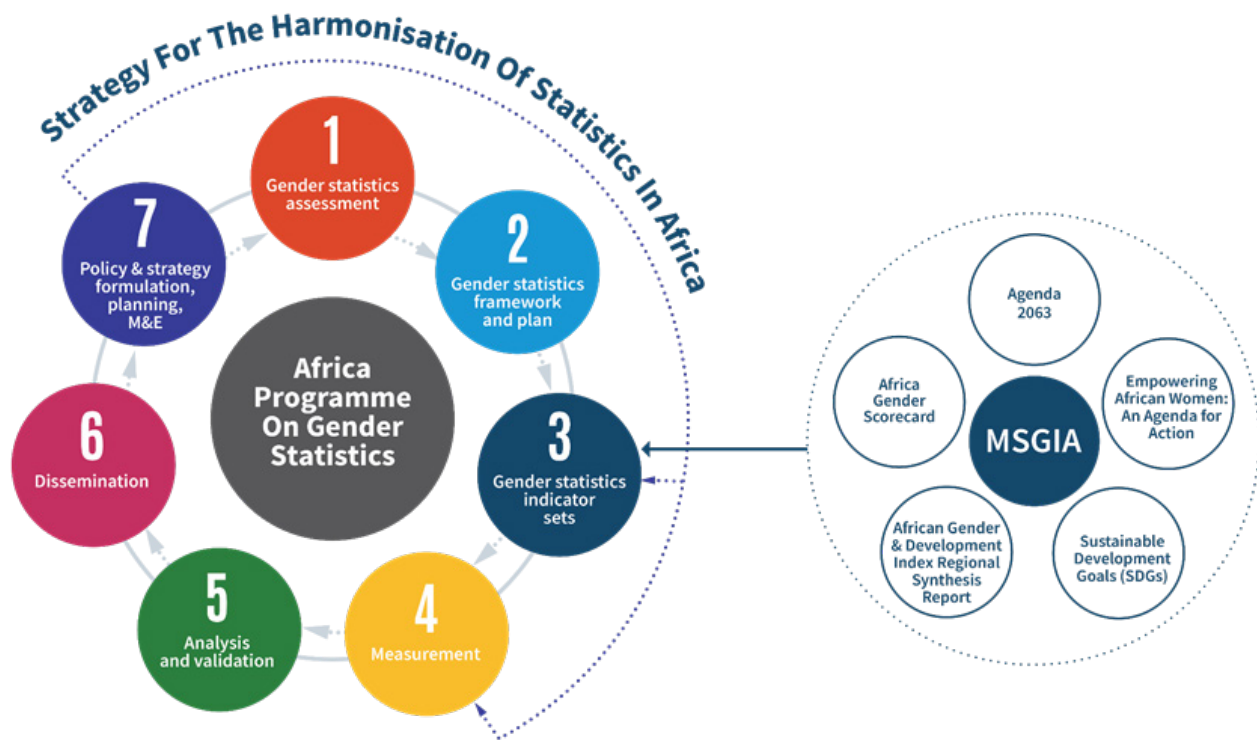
Strategy For The Harmonisation Of Statistics In Africa

1
Gender statistics assessment

2
Gender statistics framework and plan

3
Gender statistics indicator sets

4
Measurement

5
Analysis and validation

6
Dissemination

7
Policy & strategy formulation, planning, M&E

Africa Programme On Gender Statistics

Agenda 2063

Empowering African Women: An Agenda for Action

Sustainable Development Goals (SDGs)

African Gender & Development Index Regional Synthesis Report

Africa Gender Scorecard

MSGIA